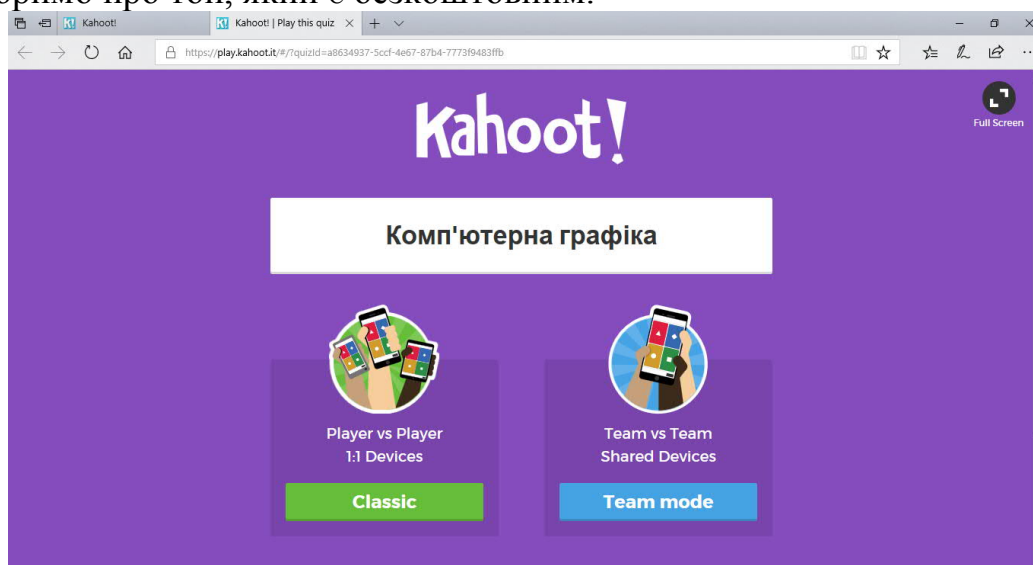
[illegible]римо про той, який є безкоштовним.

Kahoot!

Kahoot! | Play this quiz

https://play.kahoot.it/#/?quizId=a8634937-5ccf-4e67-87b4-7773f9483ffb

Kahoot!

Full Screen

Комп'ютерна графіка

Player vs Player
1:1 Devices

Classic

Team vs Team
Shared Devices

Team mode